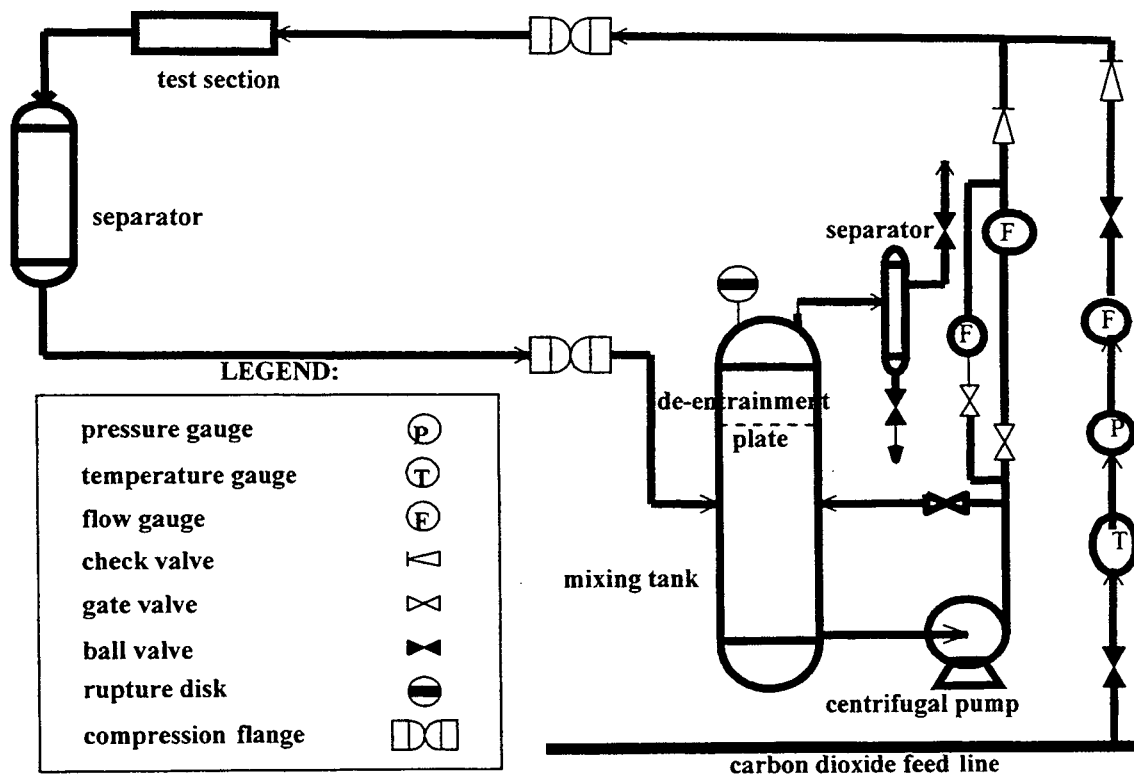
test section

separator

separator

F

F

F

P

T

de-entrainment plate

mixing tank

centrifugal pump

carbon dioxide feed line

LEGEND:

pressure gauge P
temperature gauge T
flow gauge F
check valve
gate valve
ball valve
rupture disk
compression flange